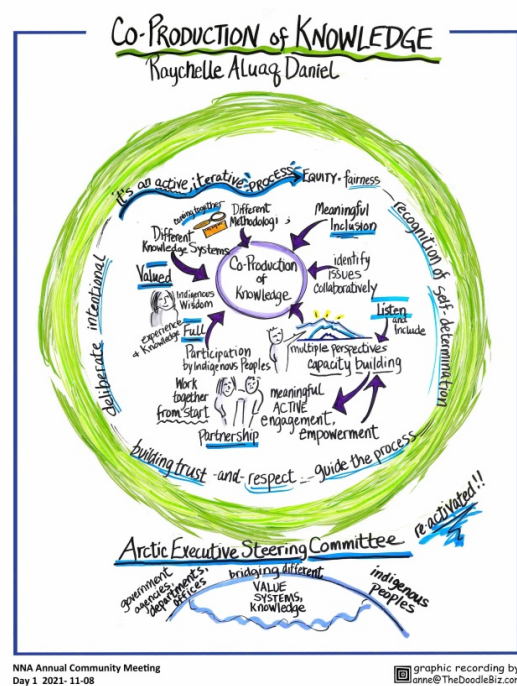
Co-Production of Knowledge

Raychelle Aluaq Daniel

it's an active iterative process

Equity, fairness

recognition of self-determination

deliberate intentional

coming together

Different Methodologies

Different Knowledge Systems

Meaningful Inclusion

Co-Production of Knowledge

identify issues collaboratively

Valued

Indigenous Wisdom

experience & knowledge

Full

Listen and include

Participation by Indigenous Peoples

multiple perspectives

capacity building

Work together from start

meaningful ACTIVE engagement, empowerment

Partnership

building trust -and- respect - guide the process

re-activated!!

Arctic Executive Steering Committee

government agencies, departments, offices

bridging different

VALUE SYSTEMS, Knowledge

indigenous peoples

NNA Annual Community Meeting
Day 1 2021-11-08

graphic recording by anne@TheDoodleBiz.com